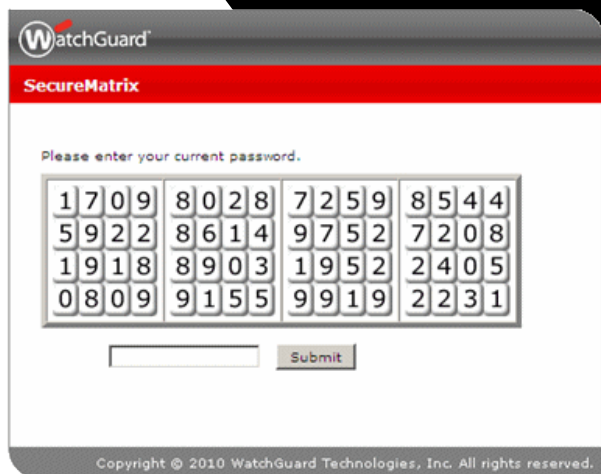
WatchGuard

SecureMatrix

Please enter your current password.

| | | | |
|---|---|---|---|
| 1709 | 8028 | 7259 | 8544 |
| 5922 | 8614 | 9752 | 7208 |
| 1918 | 8903 | 1952 | 2405 |
| 0809 | 9155 | 9919 | 2231 |

Submit

Copyright © 2010 WatchGuard Technologies, Inc. All rights reserved.